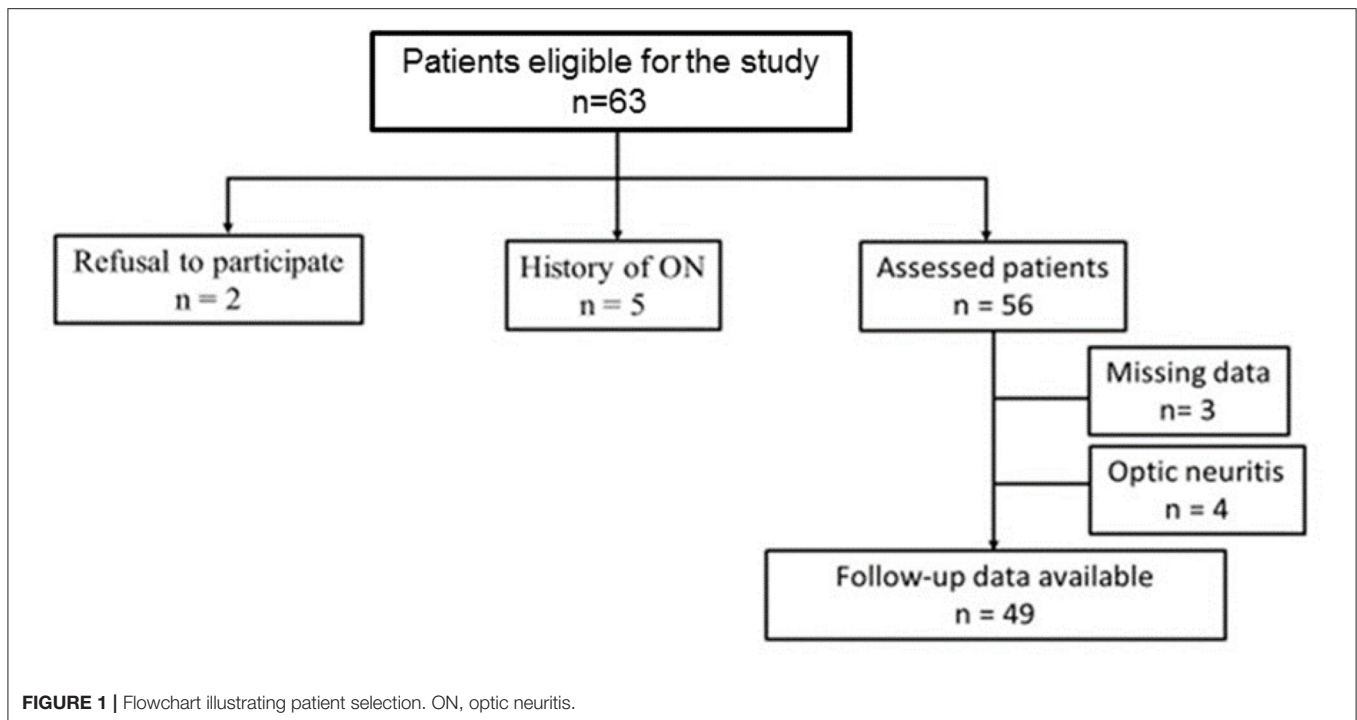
Patients eligible for the study
n=63

Refusal to participate
n = 2

History of ON
n = 5

Assessed patients
n = 56

Missing data
n= 3

Optic neuritis
n = 4

Follow-up data available
n = 49

FIGURE 1 | Flowchart illustrating patient selection. ON, optic neuritis.